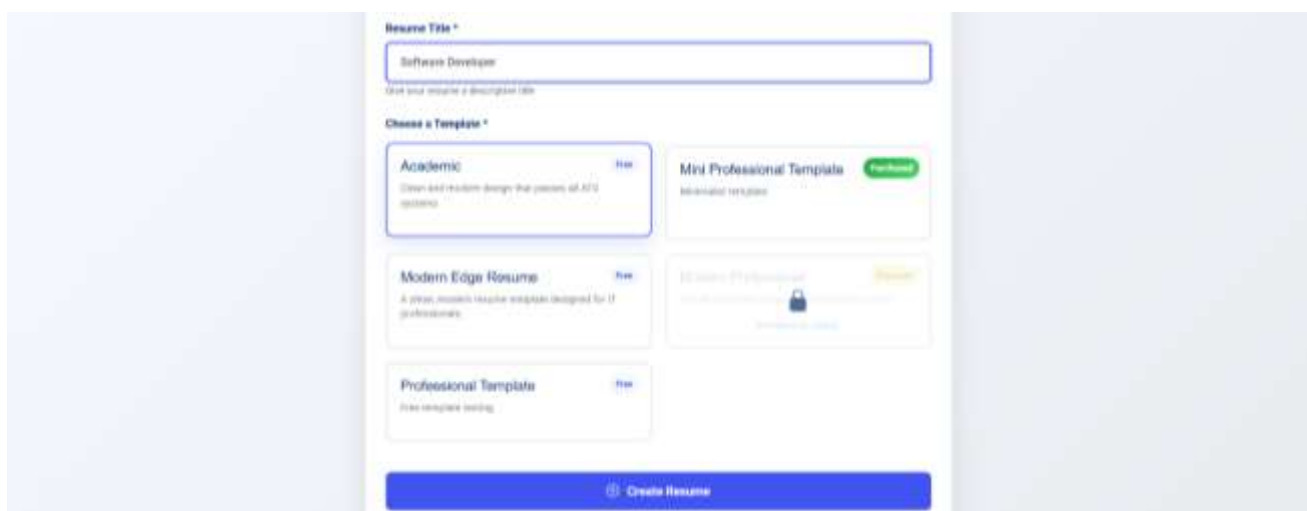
Resume Title *

Software Developer

Give your resume a descriptive title

Choose a Template *

Academic

Free

Clean and modern design that passes all ATS systems

Mini Professional Template

Purchased

Minimalist template

Modern Edge Resume

Free

A clean, modern resume template designed for IT professionals

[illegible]

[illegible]

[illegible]

Professional Template

Free

Free template testing

Create Resume